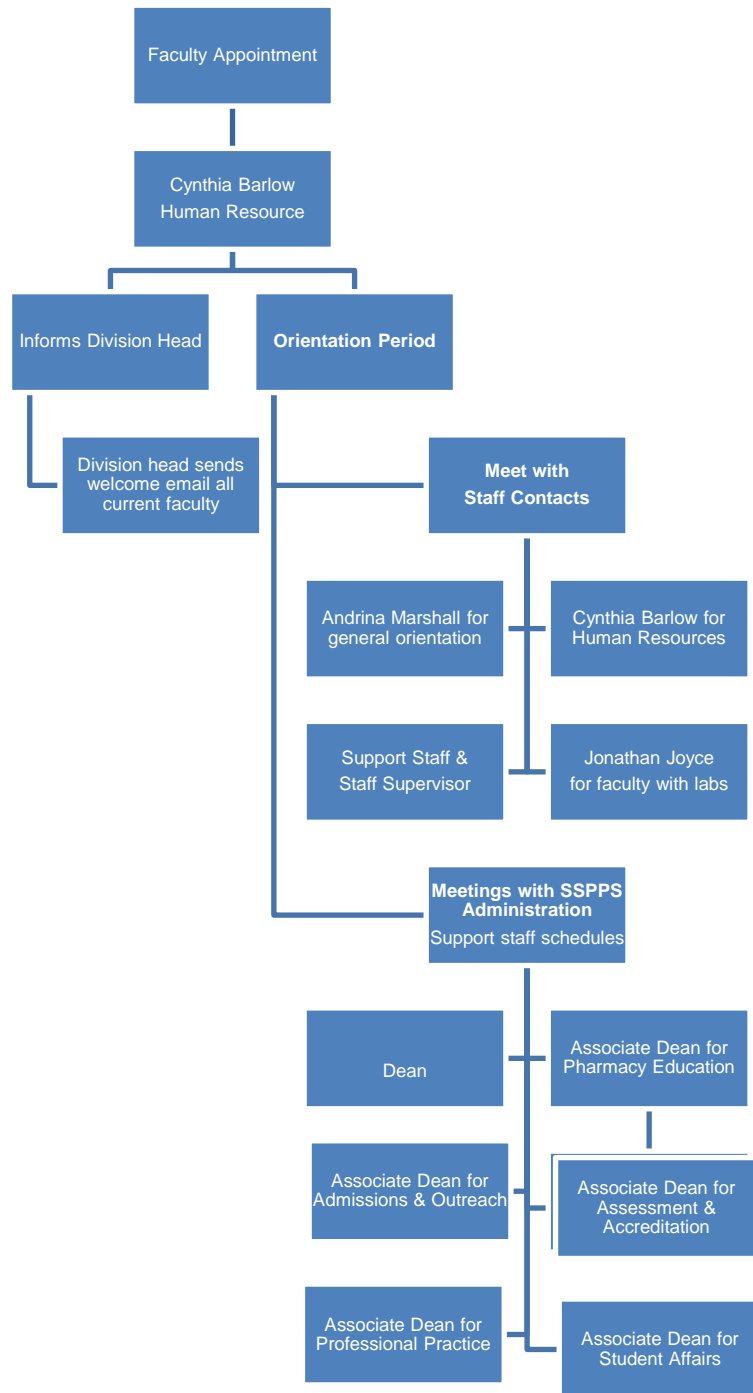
Faculty Appointment

Cynthia Barlow
Human Resource

Informs Division Head

Orientation Period

Division head sends welcome email all current faculty

Meet with Staff Contacts

Andrina Marshall for general orientation

Cynthia Barlow for Human Resources

Support Staff & Staff Supervisor

Jonathan Joyce for faculty with labs

Meetings with SSPPS Administration
Support staff schedules

Dean

Associate Dean for Pharmacy Education

Associate Dean for Admissions & Outreach

Associate Dean for Assessment & Accreditation

Associate Dean for Professional Practice

Associate Dean for Student Affairs